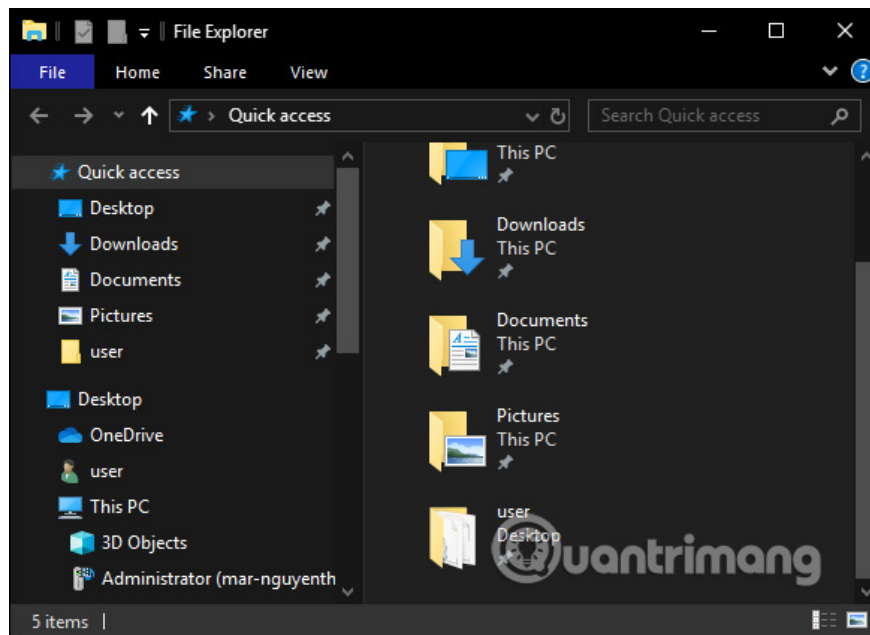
File Explorer

File
Home
Share
View

Quick access
Search Quick access

Quick access
Desktop
Downloads
Documents
Pictures
user
Desktop
OneDrive
user
This PC
3D Objects
Administrator (mar-nguyenth

This PC

Downloads
This PC

Documents
This PC

Pictures
This PC

user
Desktop

Quantrimang

5 items